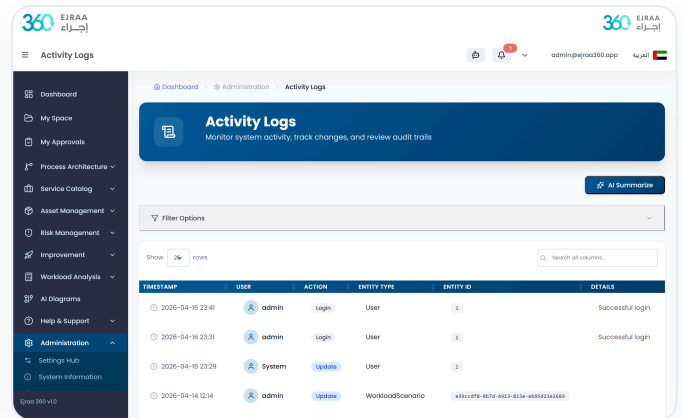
360 EJRAA إجراء

360 EJRAA إجراء

Activity Logs

1

admin@ejraa360.app

العربية

Dashboard
My Space
My Approvals
Process Architecture
Service Catalog
Asset Management
Risk Management
Improvement
Workload Analysis
AI Diagrams
Help & Support
Administration
Settings Hub
System Information

Ejraa 360 v1.0

Dashboard > Administration > Activity Logs

Activity Logs

Monitor system activity, track changes, and review audit trails

AI Summarize

Filter Options

Show 25 rows

Search all columns...

| TIMESTAMP | USER | ACTION | ENTITY TYPE | ENTITY ID | DETAILS |
|---|---|---|---|---|---|
| 2026-04-16 23:41 | admin | Login | User | 1 | Successful login |
| 2026-04-16 23:31 | admin | Login | User | 1 | Successful login |
| 2026-04-16 23:29 | System | Update | User | 1 | |
| 2026-04-14 12:14 | admin | Update | WorkloadScenario | e39ccdf8-8b7d-4913-813e-eb05d21e2689 | |